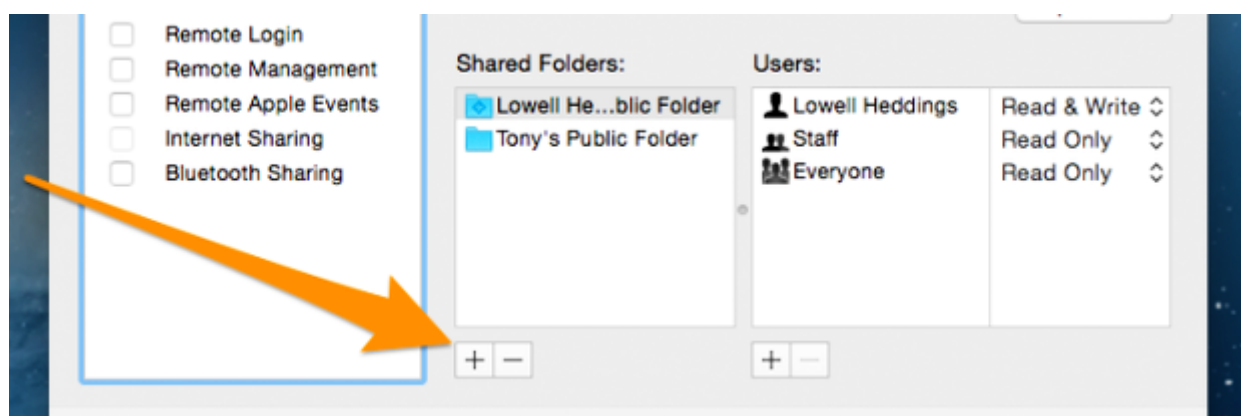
Remote Login
Remote Management
Remote Apple Events
Internet Sharing
Bluetooth Sharing

Shared Folders:
Lowell He...blic Folder
Tony's Public Folder

+ −

Users:
| | |
|---|---|
| Lowell Heddings | Read & Write |
| Staff | Read Only |
| Everyone | Read Only |

+ −